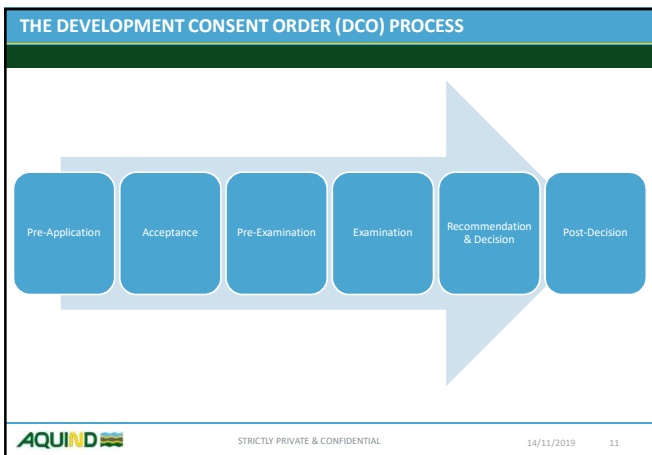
THE DEVELOPMENT CONSENT ORDER (DCO) PROCESS

Pre-Application

Acceptance

Pre-Examination

Examination

Recommendation & Decision

Post-Decision

AQUIND

STRICTLY PRIVATE & CONFIDENTIAL

14/11/2019

11